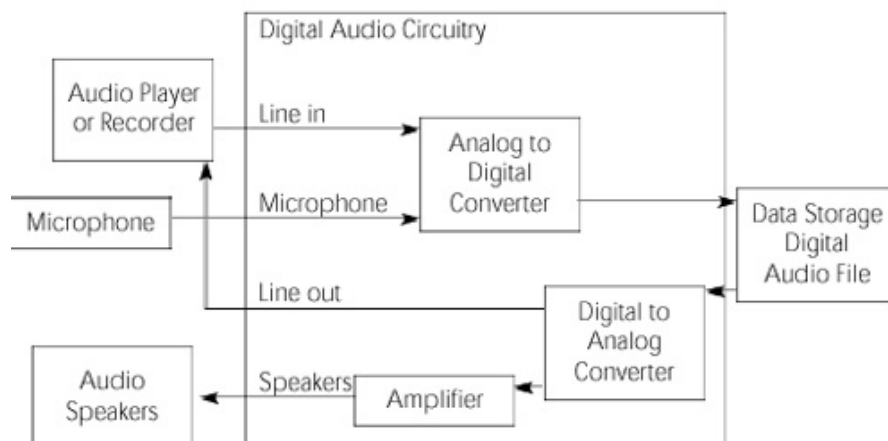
Digital Audio Circuitry

Audio Player or Recorder

Line in

Analog to Digital Converter

Microphone

Microphone

Data Storage Digital Audio File

Line out

Digital to Analog Converter

Audio Speakers

Speakers

Amplifier